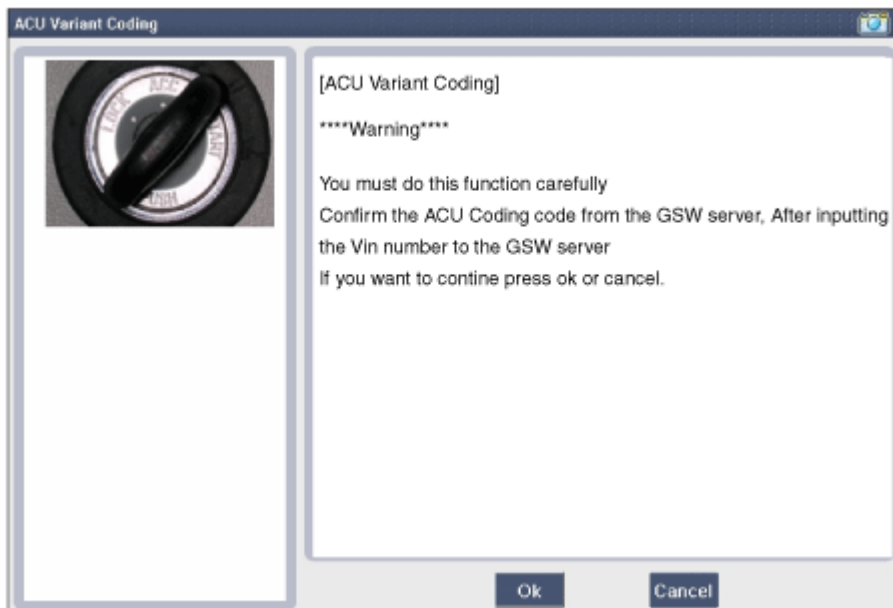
ACU Variant Coding

LOCK ACC START ON

[ACU Variant Coding]

****Warning****

You must do this function carefully
Confirm the ACU Coding code from the GSW server, After inputting the Vin number to the GSW server
If you want to contine press ok or cancel.

Ok

Cancel